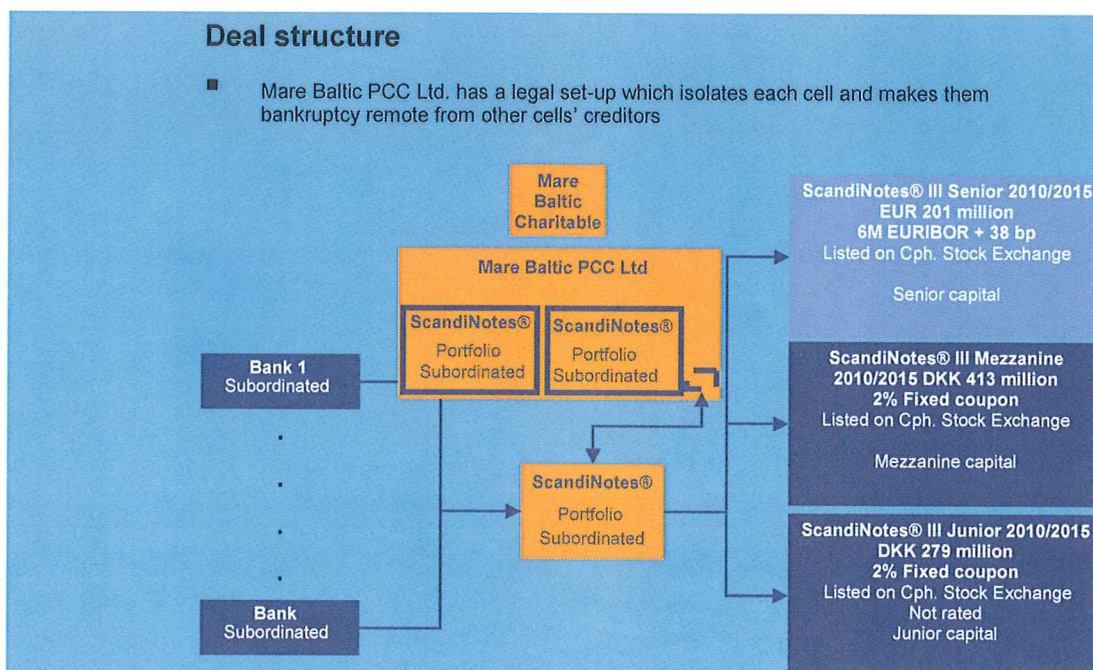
Deal structure

Mare Baltic PCC Ltd. has a legal set-up which isolates each cell and makes them bankruptcy remote from other cells' creditors

Mare Baltic Charitable

Mare Baltic PCC Ltd

ScandiNotes® Portfolio Subordinated

ScandiNotes® Portfolio Subordinated

Bank 1 Subordinated

.

.

.

.

Bank Subordinated

ScandiNotes® Portfolio Subordinated

ScandiNotes® III Senior 2010/2015 EUR 201 million 6M EURIBOR + 38 bp Listed on Cph. Stock Exchange

Senior capital

ScandiNotes® III Mezzanine 2010/2015 DKK 413 million 2% Fixed coupon Listed on Cph. Stock Exchange

Mezzanine capital

ScandiNotes® III Junior 2010/2015 DKK 279 million 2% Fixed coupon Listed on Cph. Stock Exchange Not rated Junior capital